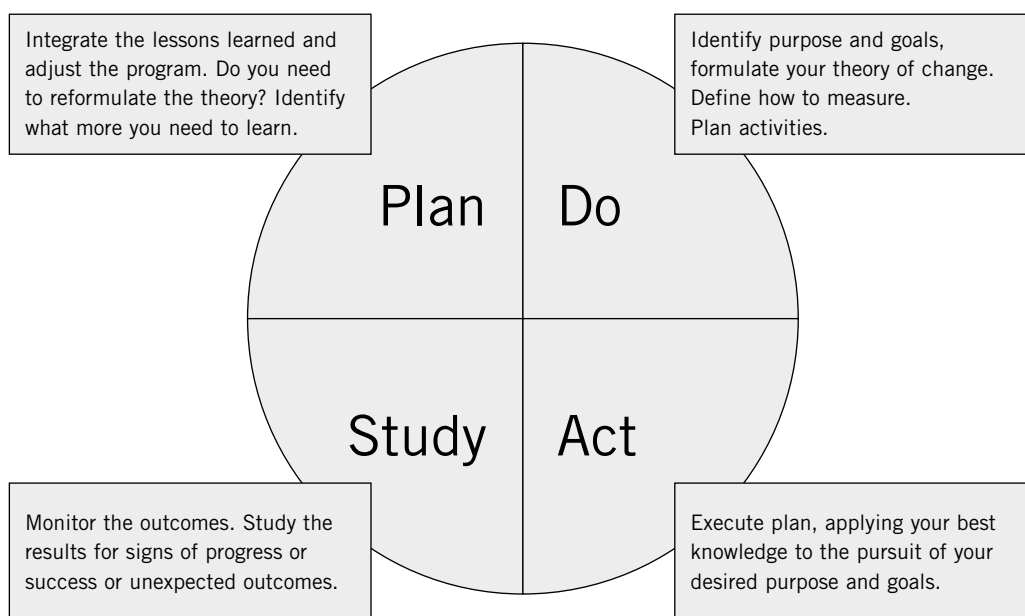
Integrate the lessons learned and adjust the program. Do you need to reformulate the theory? Identify what more you need to learn.

Identify purpose and goals, formulate your theory of change. Define how to measure. Plan activities.

Plan

Do

Study

Act

Monitor the outcomes. Study the results for signs of progress or success or unexpected outcomes.

Execute plan, applying your best knowledge to the pursuit of your desired purpose and goals.